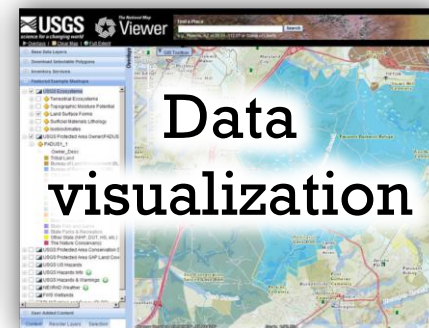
USGS
science for a changing world

The National Map
Viewer

Find a Place
Search

Data visualization

USGS Ecosystems
Terrestrial Ecosystems
Topographic Moisture Potential
Land Surface Forms
Surficial Materials Lithology
Isobioclimates
USGS Protected Area Owner/PADUS
PADUS1_1
Tribal Land
USGS Hazards
USGS Hazards Info
USGS Hazards & Warnings
NEXRAD Weather
FWS Wetlands

Overview
Download Selectable Polygons
Inventory Services
Featured Example Mashups
User Added Content
Contents
Reorder Layers
Selection